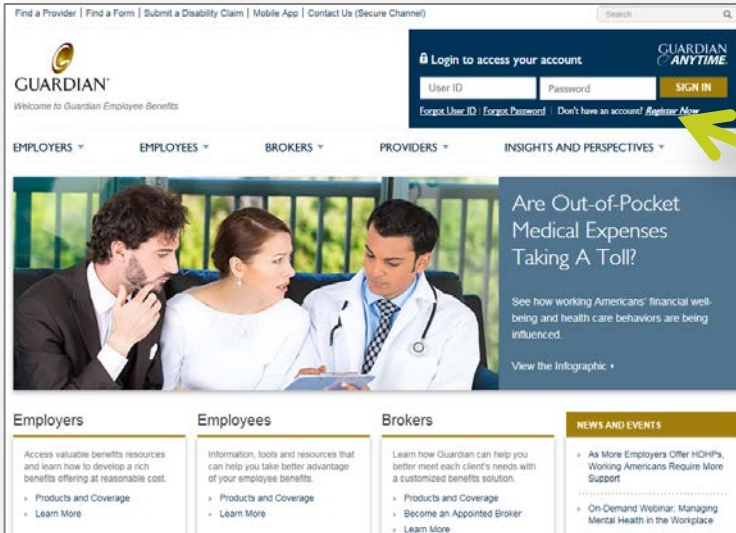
Find a Provider | Find a Form | Submit a Disability Claim | Mobile App | Contact Us (Secure Channel)

Search

GUARDIAN®

Welcome to Guardian Employee Benefits

Login to access your account

GUARDIAN ANYTIME.

User ID

Password

SIGN IN

Forgot User ID | Forgot Password | Don't have an account? Register Now

EMPLOYERS ▾ EMPLOYEES ▾ BROKERS ▾ PROVIDERS ▾ INSIGHTS AND PERSPECTIVES ▾

Are Out-of-Pocket Medical Expenses Taking A Toll?

See how working Americans' financial well-being and health care behaviors are being influenced.

View the Infographic ›

Employers

Access valuable benefits resources and learn how to develop a rich benefits offering at reasonable cost.

› Products and Coverage
› Learn More

Employees

Information, tools and resources that can help you take better advantage of your employee benefits.

› Products and Coverage
› Learn More

Brokers

Learn how Guardian can help you better meet each client's needs with a customized benefits solution.

› Products and Coverage
› Become an Appointed Broker
› Learn More

NEWS AND EVENTS

› As More Employers Offer HDHPs, Working Americans Require More Support

› On-Demand Webinar: Managing Mental Health in the Workplace